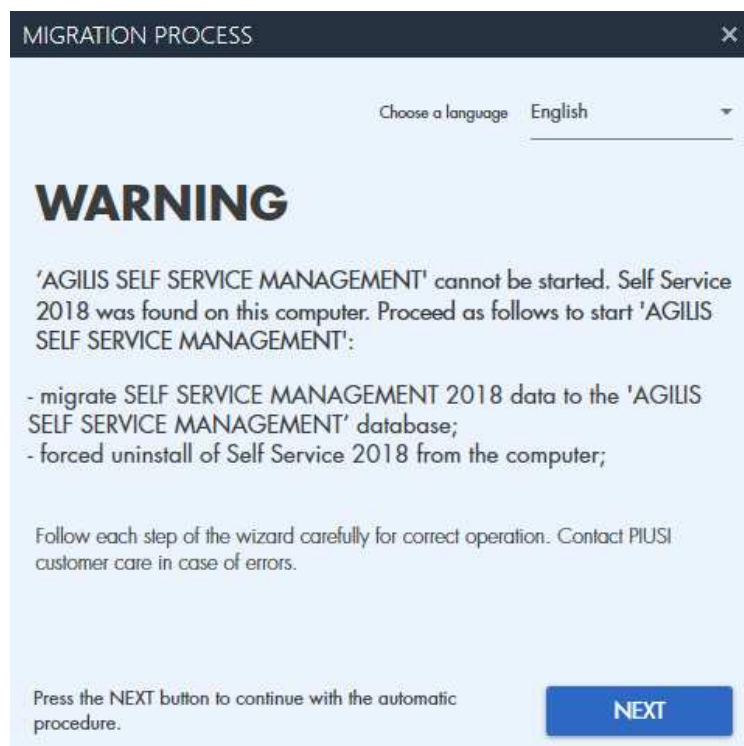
MIGRATION PROCESS ×

Choose a language English

WARNING

'AGILIS SELF SERVICE MANAGEMENT' cannot be started. Self Service 2018 was found on this computer. Proceed as follows to start 'AGILIS SELF SERVICE MANAGEMENT':

- migrate SELF SERVICE MANAGEMENT 2018 data to the 'AGILIS SELF SERVICE MANAGEMENT' database;
- forced uninstall of Self Service 2018 from the computer;

Follow each step of the wizard carefully for correct operation. Contact PIUSI customer care in case of errors.

Press the NEXT button to continue with the automatic procedure.

NEXT